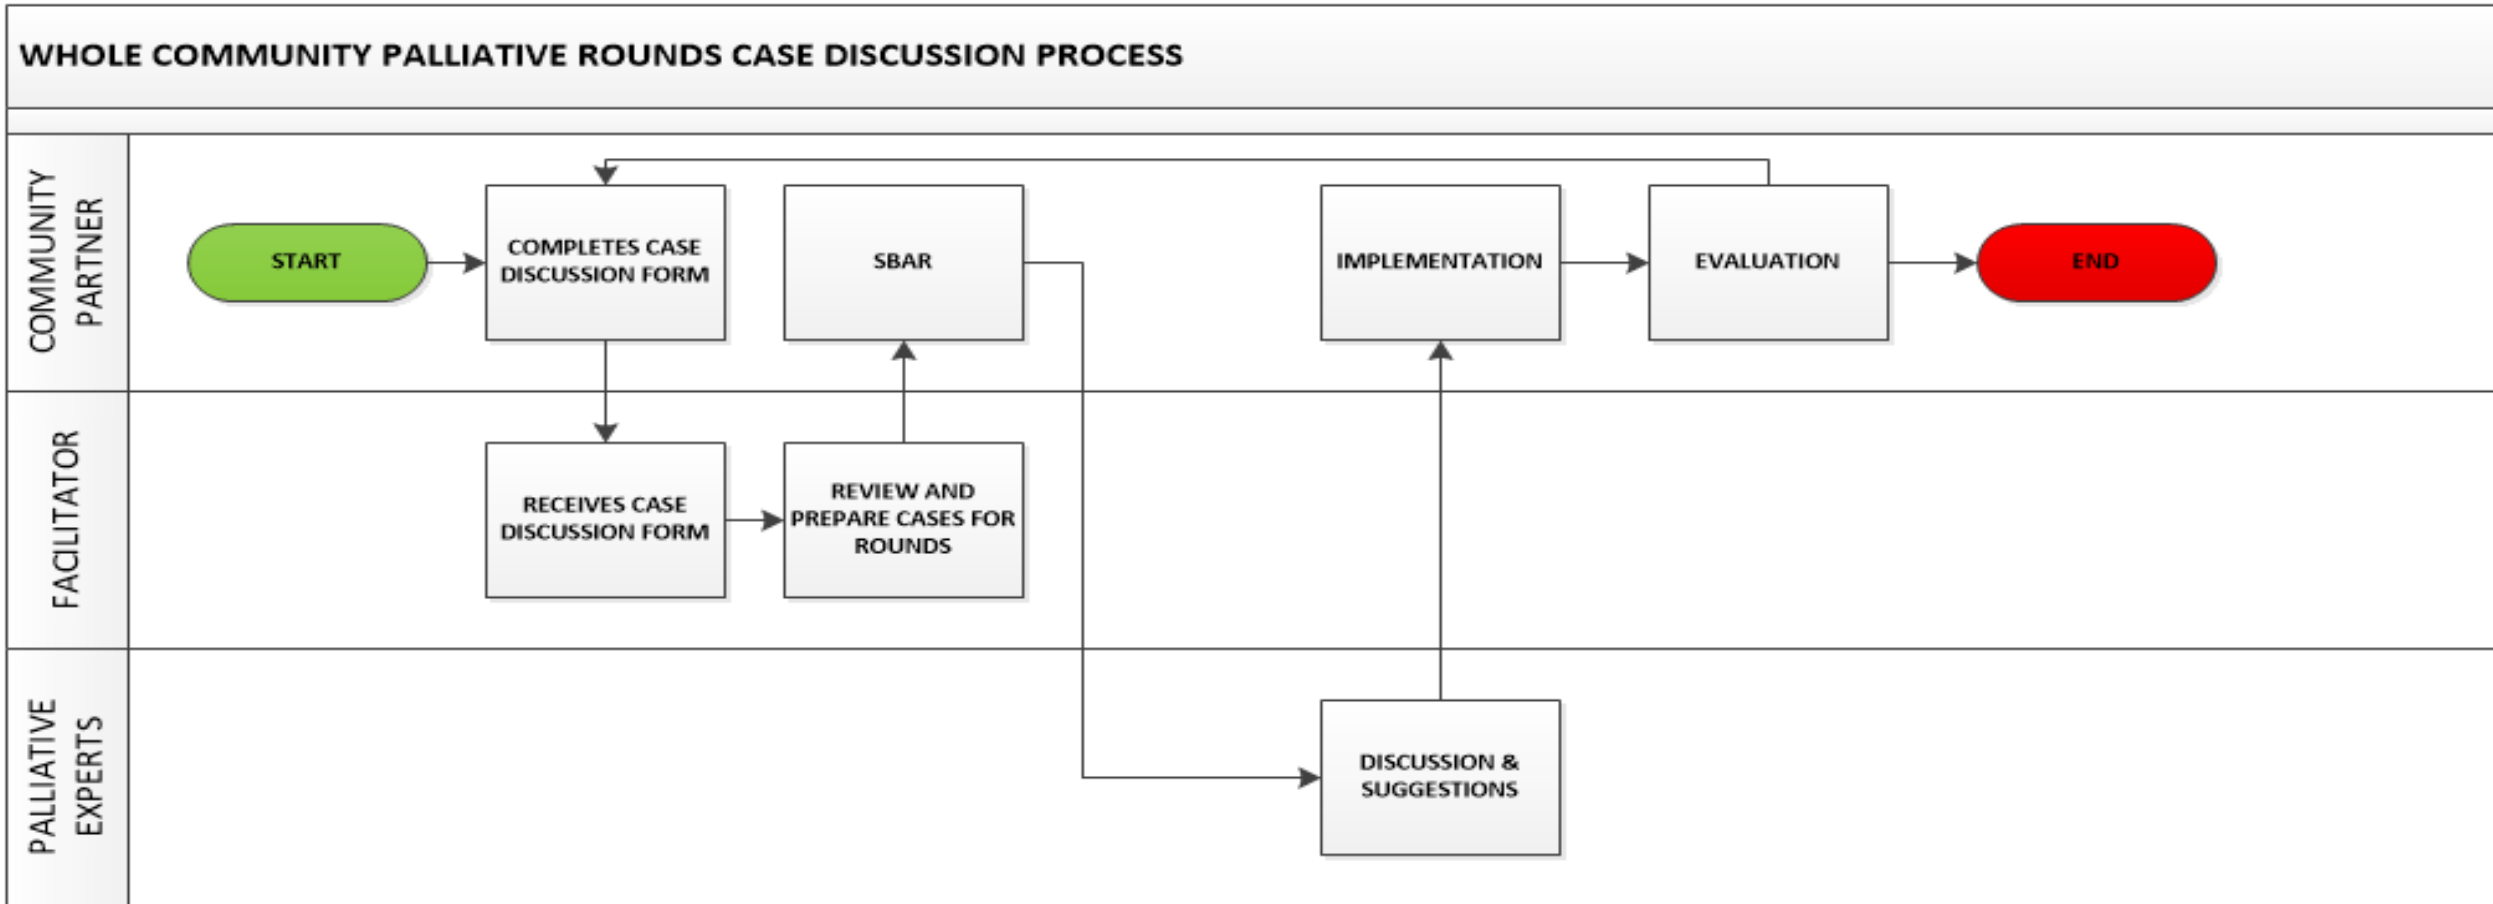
WHOLE COMMUNITY PALLIATIVE ROUNDS CASE DISCUSSION PROCESS

COMMUNITY PARTNER

START

COMPLETES CASE DISCUSSION FORM

SBAR

IMPLEMENTATION

EVALUATION

END

FACILITATOR

RECEIVES CASE DISCUSSION FORM

REVIEW AND PREPARE CASES FOR ROUNDS

PALLIATIVE EXPERTS

DISCUSSION & SUGGESTIONS